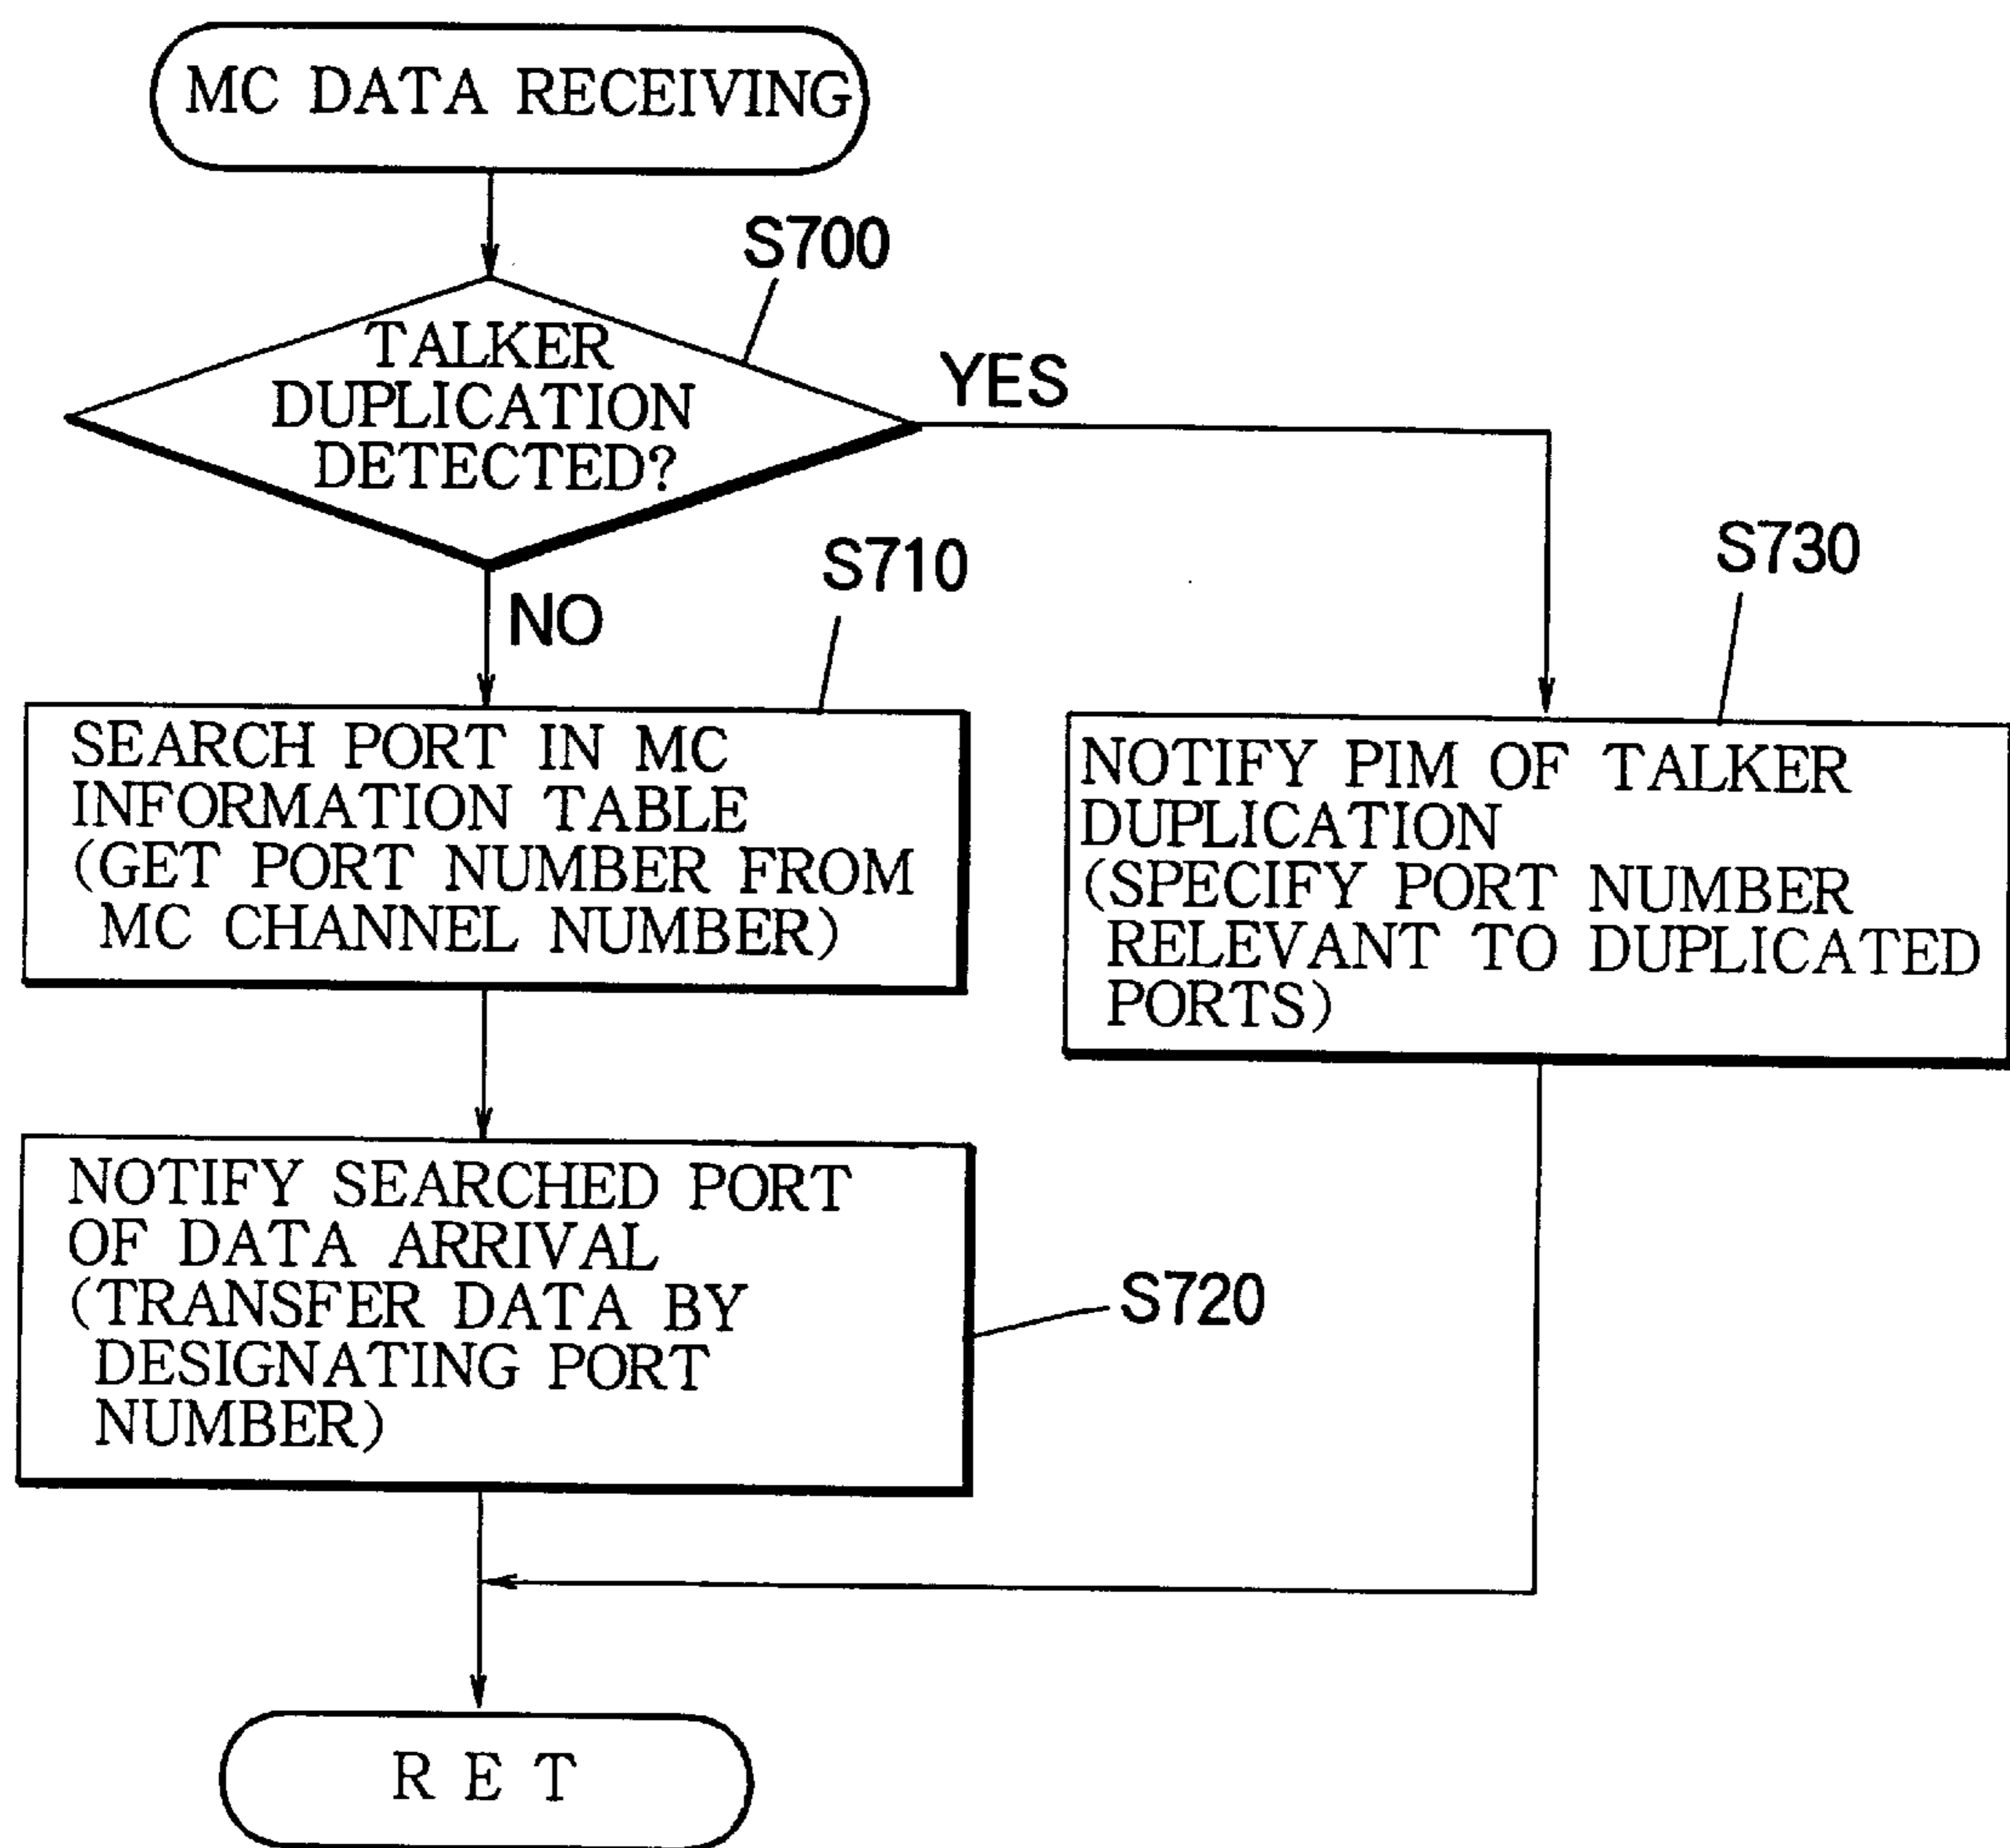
MC DATA RECEIVING

S700

TALKER DUPLICATION DETECTED?

YES

NO

S710

SEARCH PORT IN MC INFORMATION TABLE (GET PORT NUMBER FROM MC CHANNEL NUMBER)

S730

NOTIFY PIM OF TALKER DUPLICATION (SPECIFY PORT NUMBER RELEVANT TO DUPLICATED PORTS)

NOTIFY SEARCHED PORT OF DATA ARRIVAL (TRANSFER DATA BY DESIGNATING PORT NUMBER)

S720

R E T